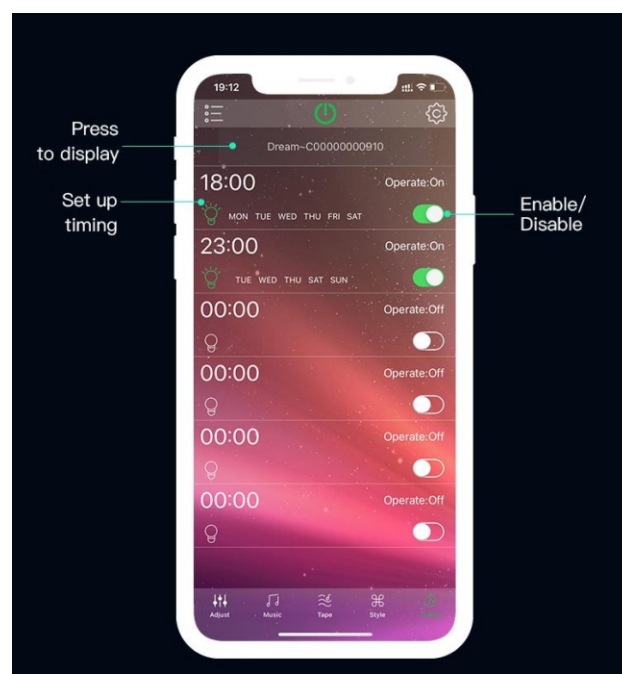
Press
to display

Set up
timing

Enable/
Disable

19:12

Dream~C00000000910

18:00
Operate:On
MON TUE WED THU FRI SAT

23:00
Operate:On
TUE WED THU SAT SUN

00:00
Operate:Off

00:00
Operate:Off

00:00
Operate:Off

00:00
Operate:Off

Adjust
Music
Tape
Style
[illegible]